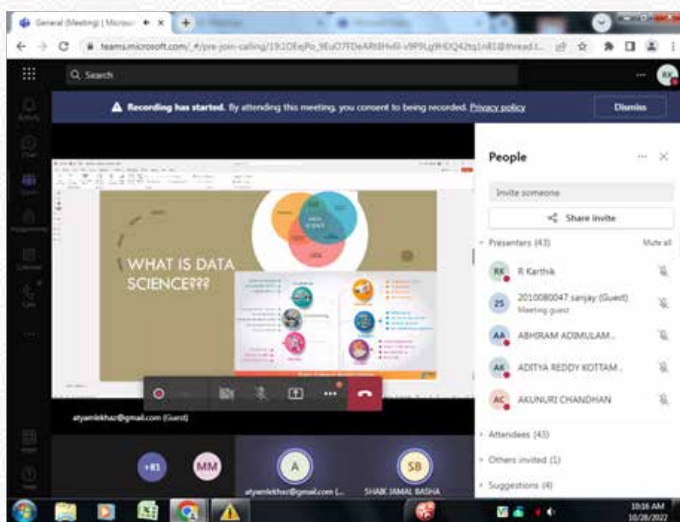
General (Meeting) | Microso

teams.microsoft.com/_#/pre-join-calling/19:1DEeJPo_9EuO7FDeAR8Hv6l-v9P9Lg9HDQ42tq1n81@thread.t...

Search

RK

Recording has started. By attending this meeting, you consent to being recorded. Privacy policy

Dismiss

WHAT IS DATA SCIENCE???

DATA SCIENCE

People

Invite someone

Share invite

Presenters (43)

Mute all

RK R Karthik

2S 2010080047 sanjay (Guest) Meeting guest

AA ABHIRAM ADIMULAM...

AK ADITYA REDDY KOTTAM...

AC AKUNURI CHANDHAN

Attendees (43)

Others invited (1)

Suggestions (4)

atyamlekhaz@gmail.com (Guest)

+81

MM

A

atyamlekhaz@gmail.com (...

SB

SHAIK JAMAL BASHA

10:36 AM
10/28/2022